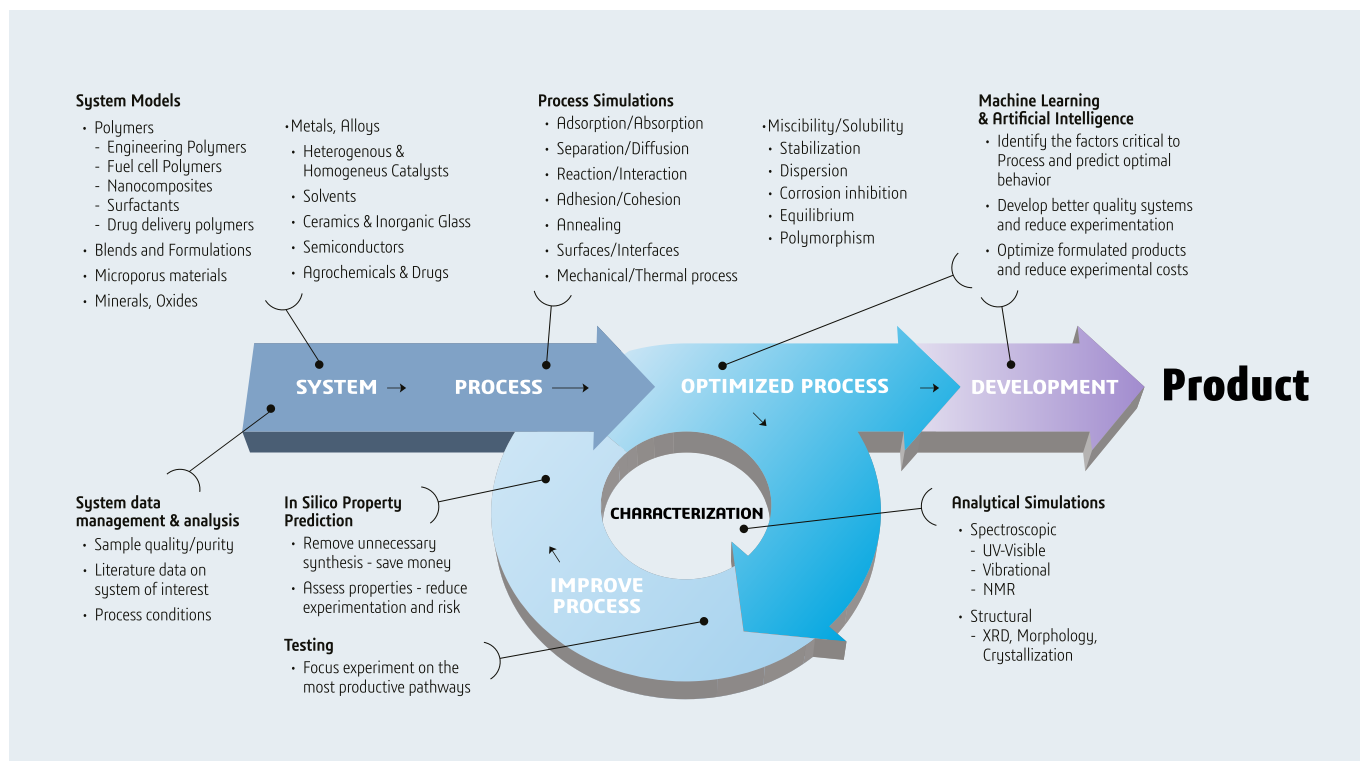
System Models
• Polymers
- Engineering Polymers
- Fuel cell Polymers
- Nanocomposites
- Surfactants
- Drug delivery polymers
• Blends and Formulations
• Microporus materials
• Minerals, Oxides

•Metals, Alloys
• Heterogenous & Homogeneus Catalysts
• Solvents
• Ceramics & Inorganic Glass
• Semiconductors
• Agrochemicals & Drugs

Process Simulations
• Adsorption/Absorption
• Separation/Diffusion
• Reaction/Interaction
• Adhesion/Cohesion
• Annealing
• Surfaces/Interfaces
• Mechanical/Thermal process

•Miscibility/Solubility
• Stabilization
• Dispersion
• Corrosion inhibition
• Equilibrium
• Polymorphism

Machine Learning & Artificial Intelligence
• Identify the factors critical to Process and predict optimal behavior
• Develop better quality systems and reduce experimentation
• Optimize formulated products and reduce experimental costs

SYSTEM → PROCESS → OPTIMIZED PROCESS → DEVELOPMENT Product

CHARACTERIZATION

IMPROVE PROCESS

System data management & analysis
• Sample quality/purity
• Literature data on system of interest
• Process conditions

In Silico Property Prediction
• Remove unnecessary synthesis - save money
• Assess properties - reduce experimentation and risk

Testing
• Focus experiment on the most productive pathways

Analytical Simulations
• Spectroscopic
- UV-Visible
- Vibrational
- NMR
• Structural
- XRD, Morphology, Crystallization